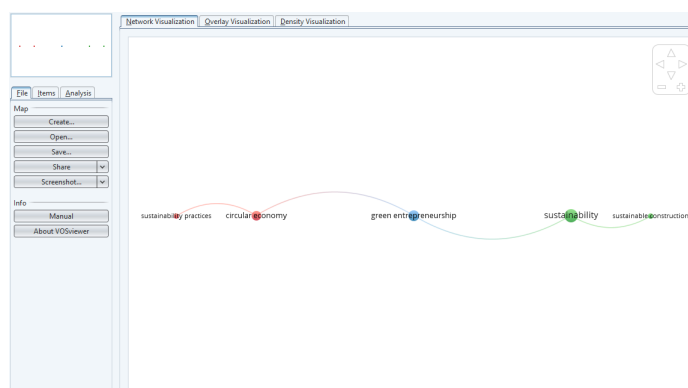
Network Visualization | Overlay Visualization | Density Visualization

File | Items | Analysis

Map

Create...

Open...

Save...

Share

Screenshot...

Info

Manual

About VOSviewer

sustainability practices

circular economy

green entrepreneurship

sustainability

sustainable construction